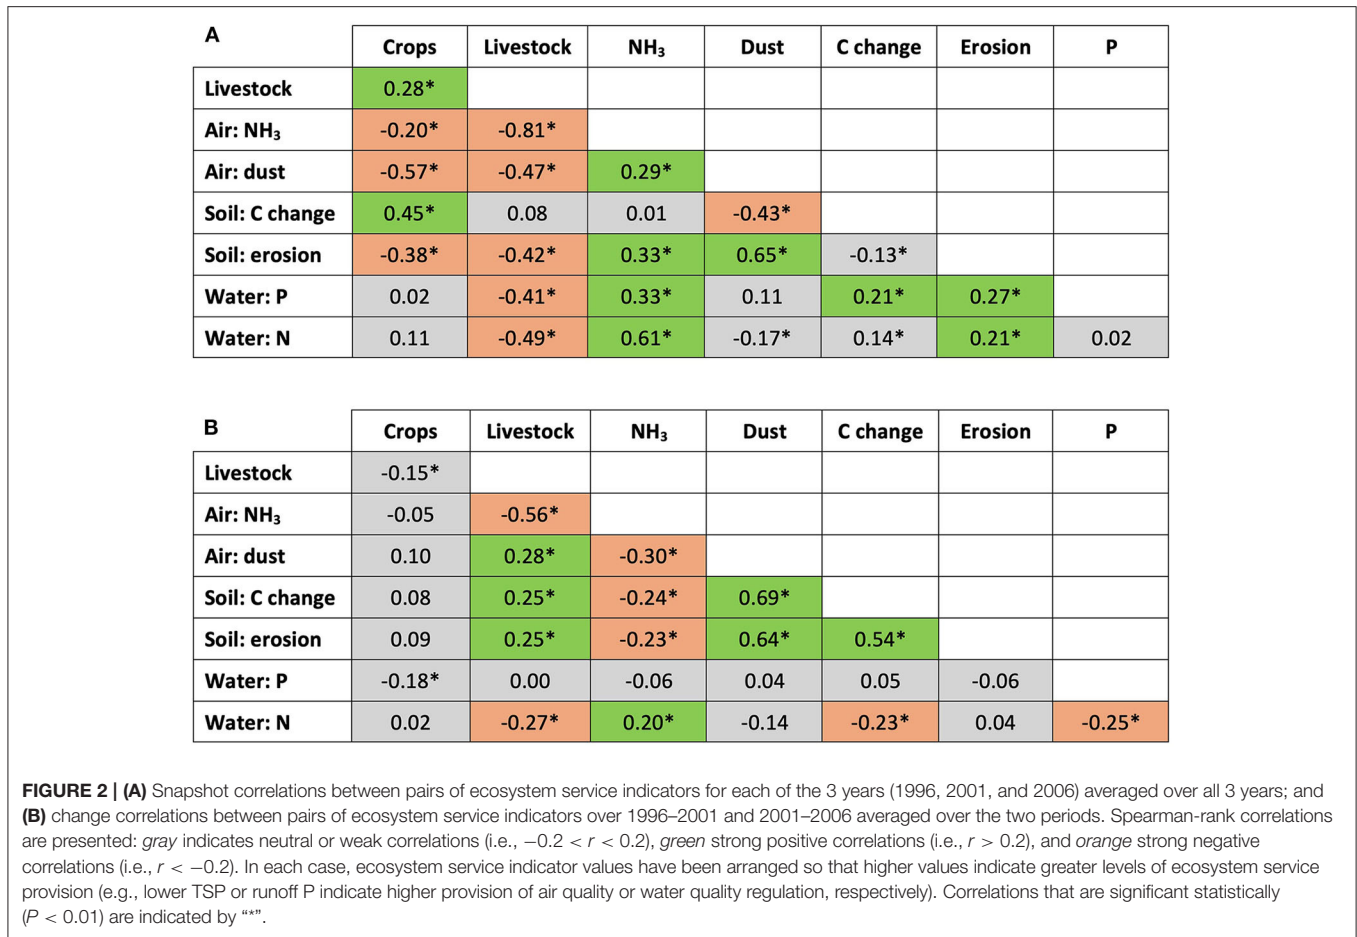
| A | Crops | Livestock | $NH_3$ | Dust | C change | Erosion | P |
|---|---|---|---|---|---|---|---|
| Livestock | 0.28* | | | | | | |
| Air: $NH_3$ | -0.20* | -0.81* | | | | | |
| Air: dust | -0.57* | -0.47* | 0.29* | | | | |
| Soil: C change | 0.45* | 0.08 | 0.01 | -0.43* | | | |
| Soil: erosion | -0.38* | -0.42* | 0.33* | 0.65* | -0.13* | | |
| Water: P | 0.02 | -0.41* | 0.33* | 0.11 | 0.21* | 0.27* | |
| Water: N | 0.11 | -0.49* | 0.61* | -0.17* | 0.14* | 0.21* | 0.02 |

| B | Crops | Livestock | $NH_3$ | Dust | C change | Erosion | P |
|---|---|---|---|---|---|---|---|
| Livestock | -0.15* | | | | | | |
| Air: $NH_3$ | -0.05 | -0.56* | | | | | |
| Air: dust | 0.10 | 0.28* | -0.30* | | | | |
| Soil: C change | 0.08 | 0.25* | -0.24* | 0.69* | | | |
| Soil: erosion | 0.09 | 0.25* | -0.23* | 0.64* | 0.54* | | |
| Water: P | -0.18* | 0.00 | -0.06 | 0.04 | 0.05 | -0.06 | |
| Water: N | 0.02 | -0.27* | 0.20* | -0.14 | -0.23* | 0.04 | -0.25* |

FIGURE 2 | (A) Snapshot correlations between pairs of ecosystem service indicators for each of the 3 years (1996, 2001, and 2006) averaged over all 3 years; and (B) change correlations between pairs of ecosystem service indicators over 1996–2001 and 2001–2006 averaged over the two periods. Spearman-rank correlations are presented: gray indicates neutral or weak correlations (i.e., $-0.2 < r < 0.2$), green strong positive correlations (i.e., $r > 0.2$), and orange strong negative correlations (i.e., $r < -0.2$). In each case, ecosystem service indicator values have been arranged so that higher values indicate greater levels of ecosystem service provision (e.g., lower TSP or runoff P indicate higher provision of air quality or water quality regulation, respectively). Correlations that are significant statistically ($P < 0.01$) are indicated by "*".